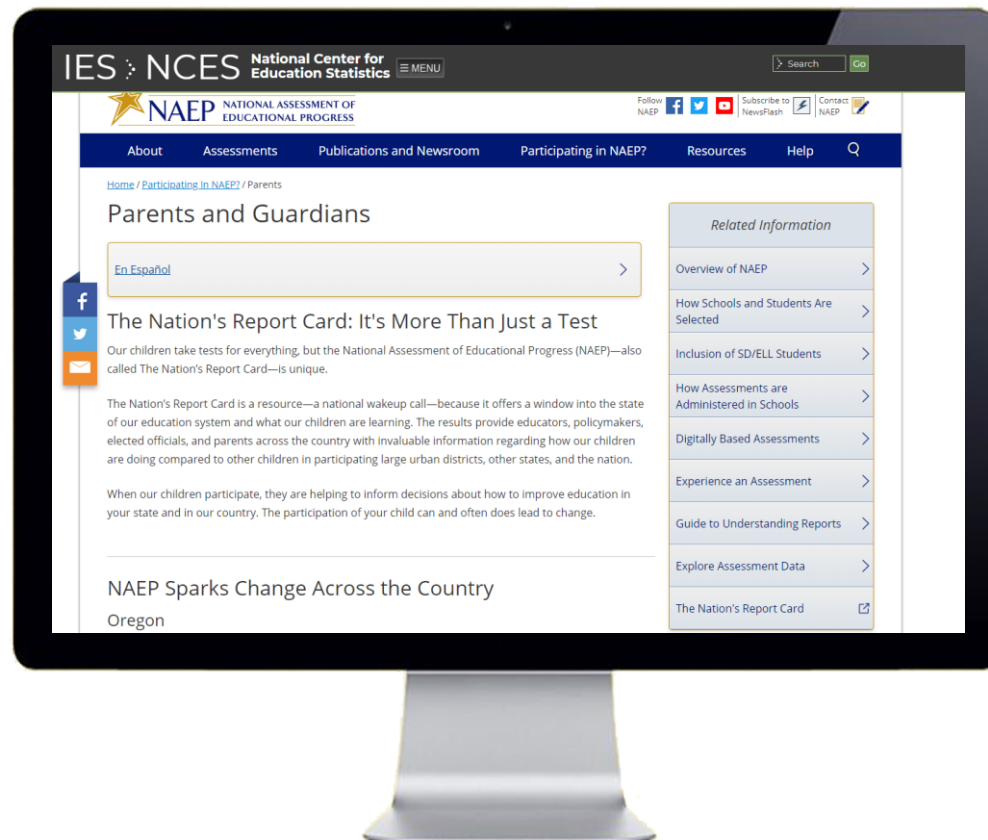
IES > NCES National Center for Education Statistics ≡ MENU

Search Go

NAEP NATIONAL ASSESSMENT OF EDUCATIONAL PROGRESS

Follow NAEP

Subscribe to NewsFlash

Contact NAEP

About Assessments Publications and Newsroom Participating in NAEP? Resources Help

Home / Participating In NAEP? / Parents

Parents and Guardians

En Español

The Nation's Report Card: It's More Than Just a Test

Our children take tests for everything, but the National Assessment of Educational Progress (NAEP)—also called The Nation's Report Card—is unique.

The Nation's Report Card is a resource—a national wakeup call—because it offers a window into the state of our education system and what our children are learning. The results provide educators, policymakers, elected officials, and parents across the country with invaluable information regarding how our children are doing compared to other children in participating large urban districts, other states, and the nation.

When our children participate, they are helping to inform decisions about how to improve education in your state and in our country. The participation of your child can and often does lead to change.

NAEP Sparks Change Across the Country

Oregon

Related Information

Overview of NAEP

How Schools and Students Are Selected

Inclusion of SD/ELL Students

How Assessments are Administered in Schools

Digitally Based Assessments

Experience an Assessment

Guide to Understanding Reports

Explore Assessment Data

The Nation's Report Card